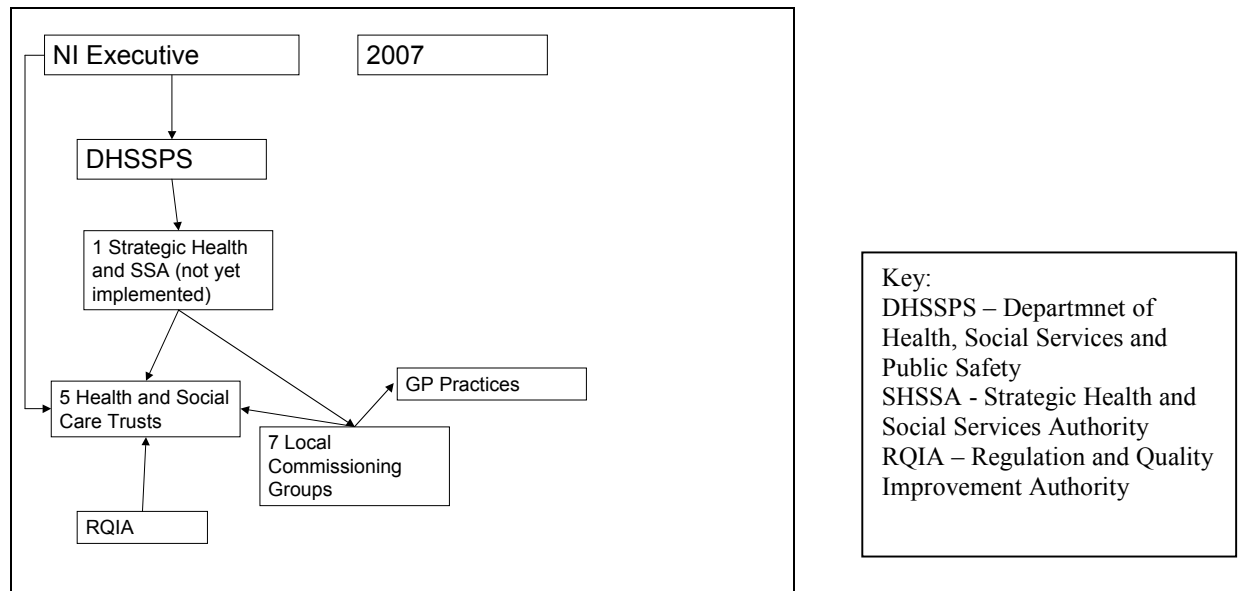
NI Executive

2007

DHSSPS

1 Strategic Health and SSA (not yet implemented)

5 Health and Social Care Trusts

7 Local Commissioning Groups

GP Practices

RQIA

Key:
DHSSPS – Departmnet of Health, Social Services and Public Safety
SHSSA - Strategic Health and Social Services Authority
RQIA – Regulation and Quality Improvement Authority